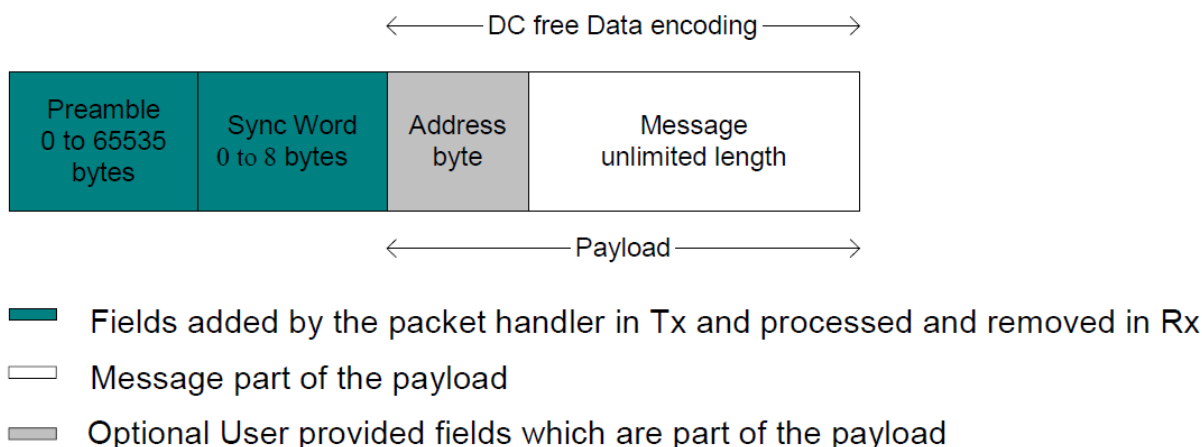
DC free Data encoding

| Preamble 0 to 65535 bytes | Sync Word 0 to 8 bytes | Address byte | Message unlimited length |
|---|---|---|---|

Payload

Fields added by the packet handler in Tx and processed and removed in Rx

Message part of the payload

Optional User provided fields which are part of the payload